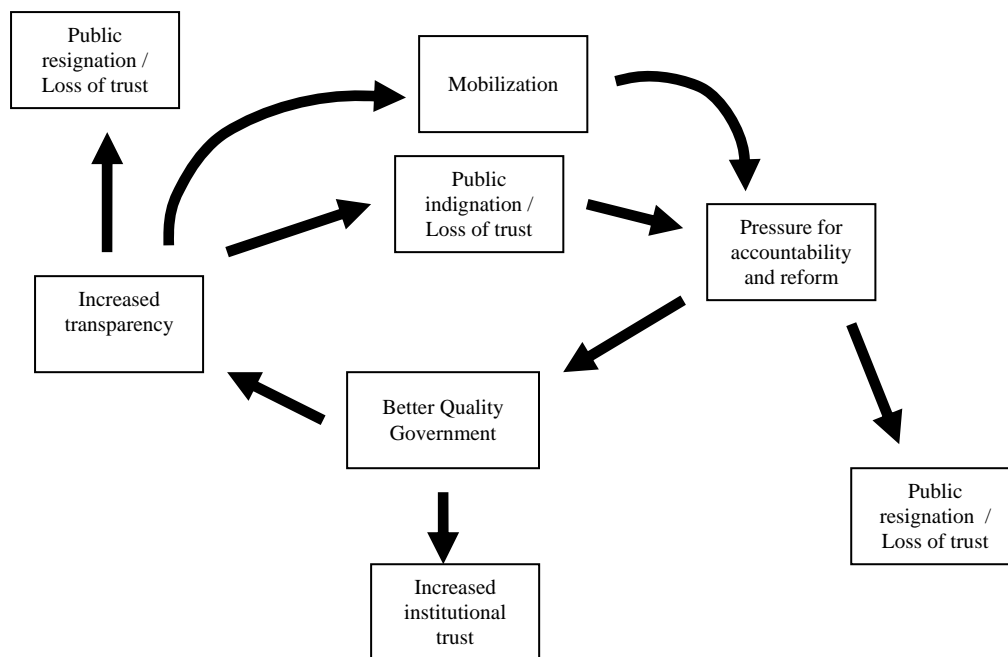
Public resignation / Loss of trust

Mobilization

Public indignation / Loss of trust

Pressure for accountability and reform

Increased transparency

Better Quality Government

Public resignation / Loss of trust

Increased institutional trust